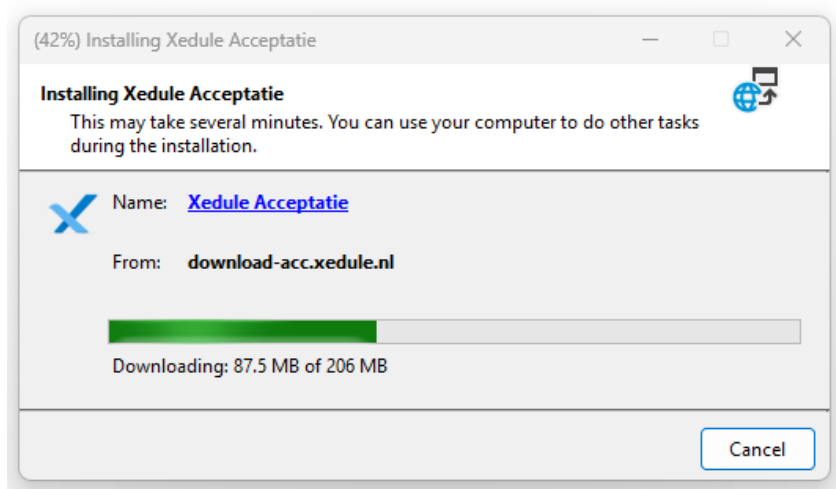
(42%) Installing Xedule Acceptatie

Installing Xedule Acceptatie

This may take several minutes. You can use your computer to do other tasks during the installation.

Name: Xedule Acceptatie

From: download-acc.xedule.nl

Downloading: 87.5 MB of 206 MB

Cancel